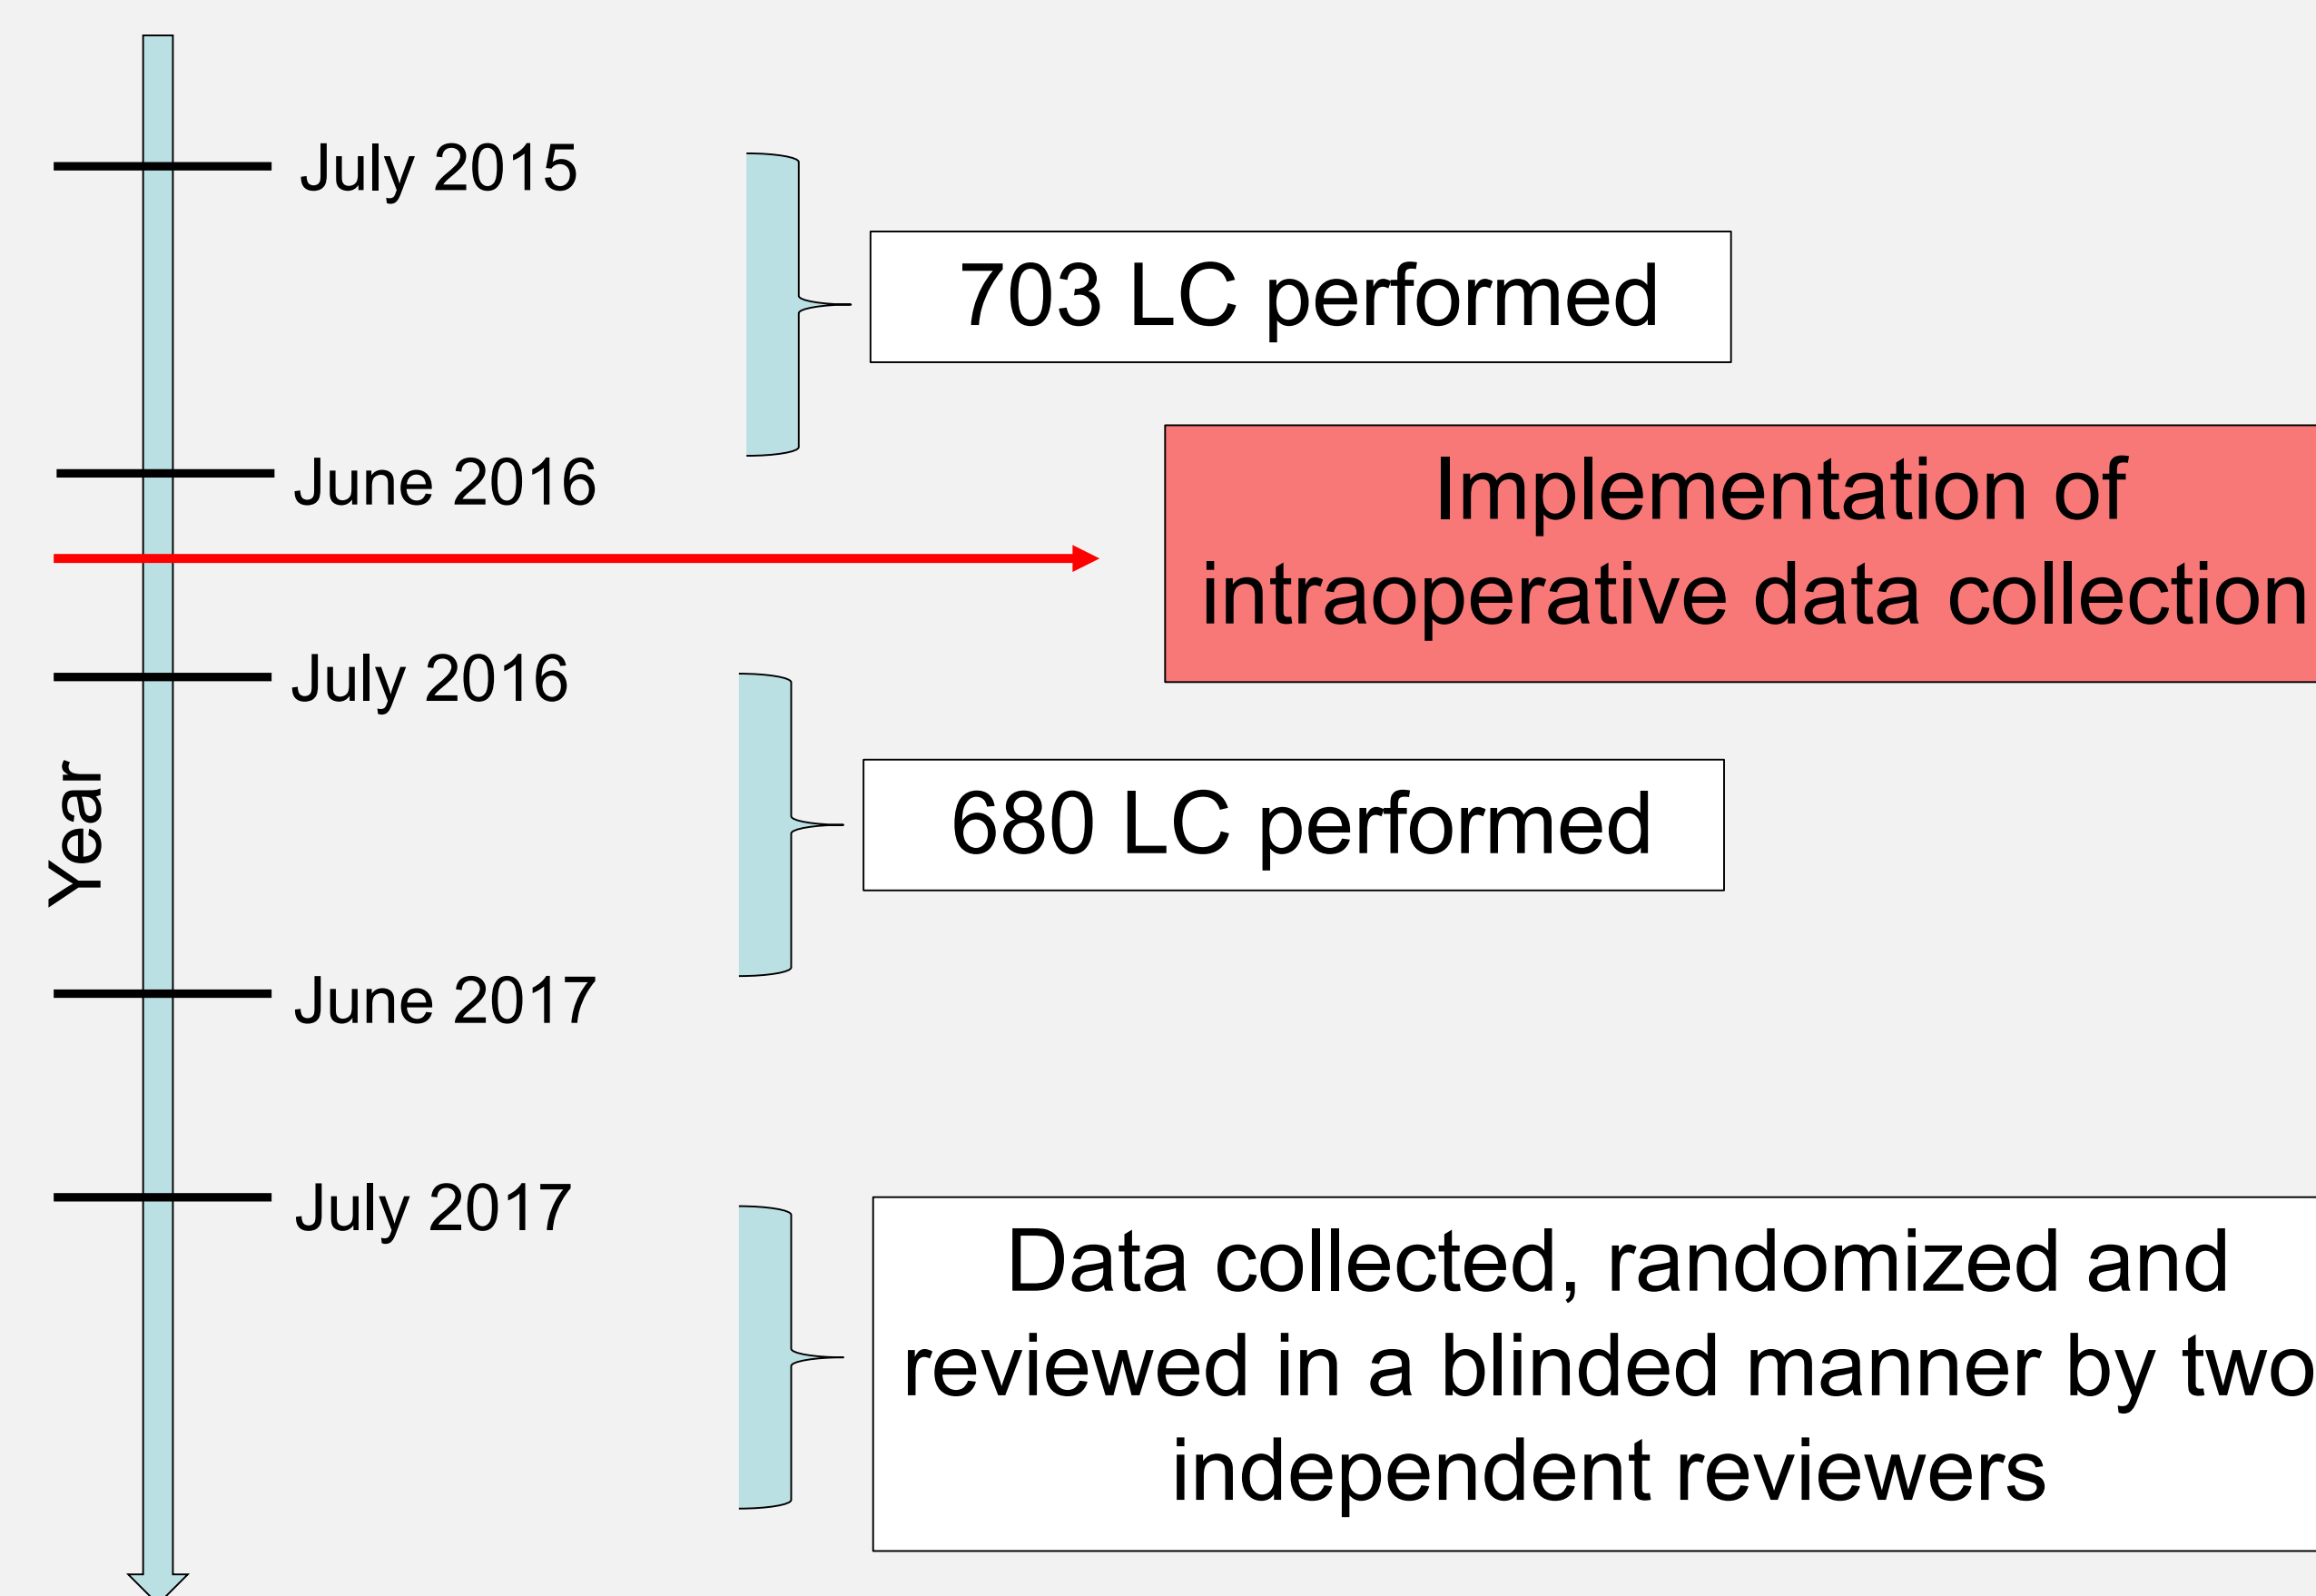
July 2015

703 LC performed

June 2016

Implementation of intraoperative data collection

July 2016

Year

680 LC performed

June 2017

July 2017

Data collected, randomized and reviewed in a blinded manner by two independent reviewers